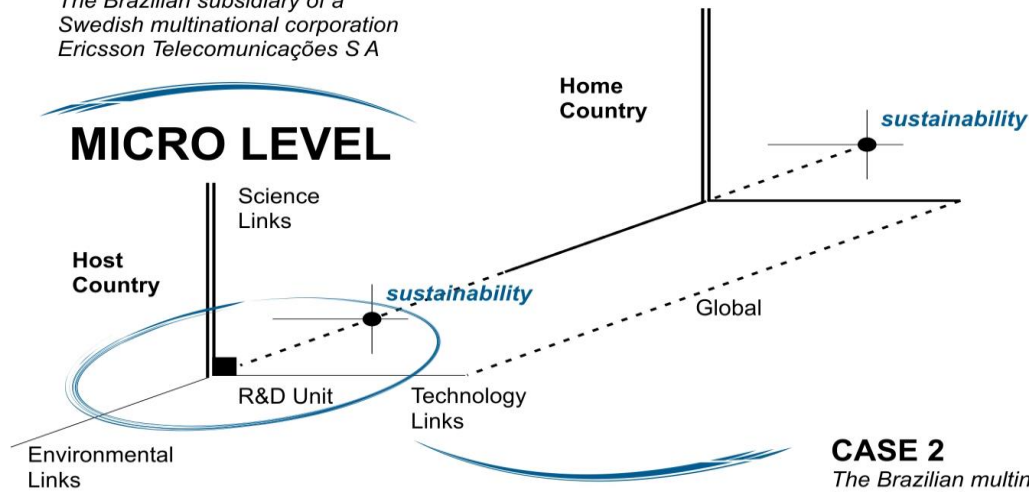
The Brazilian subsidiary of a Swedish multinational corporation Ericsson Telecomunicações S A

MICRO LEVEL

Home Country

sustainability

Science Links

Host Country

sustainability

Global

R&D Unit

Technology Links

Environmental Links

CASE 2

The Brazilian multin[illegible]